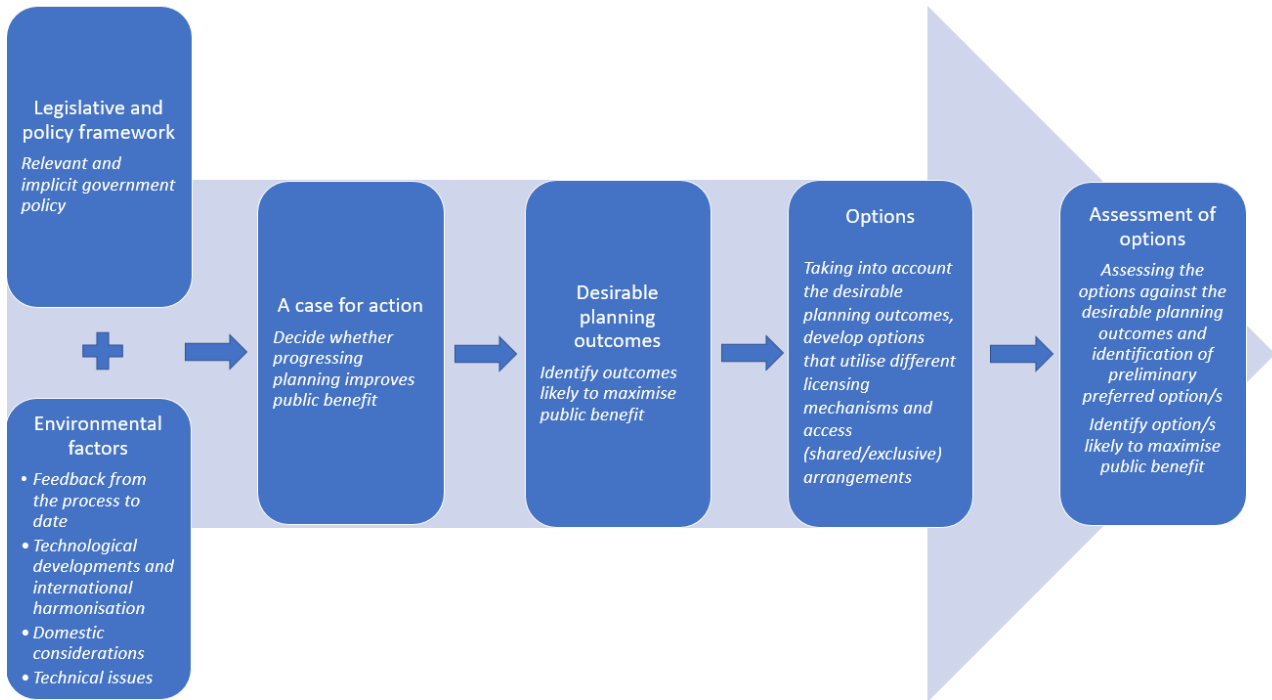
Legislative and policy framework

Relevant and implicit government policy

Environmental factors

• Feedback from the process to date
• Technological developments and international harmonisation
• Domestic considerations
• Technical issues

A case for action

Decide whether progressing planning improves public benefit

Desirable planning outcomes

Identify outcomes likely to maximise public benefit

Options

Taking into account the desirable planning outcomes, develop options that utilise different licensing mechanisms and access (shared/exclusive) arrangements

Assessment of options

Assessing the options against the desirable planning outcomes and identification of preliminary preferred option/s

Identify option/s likely to maximise public benefit